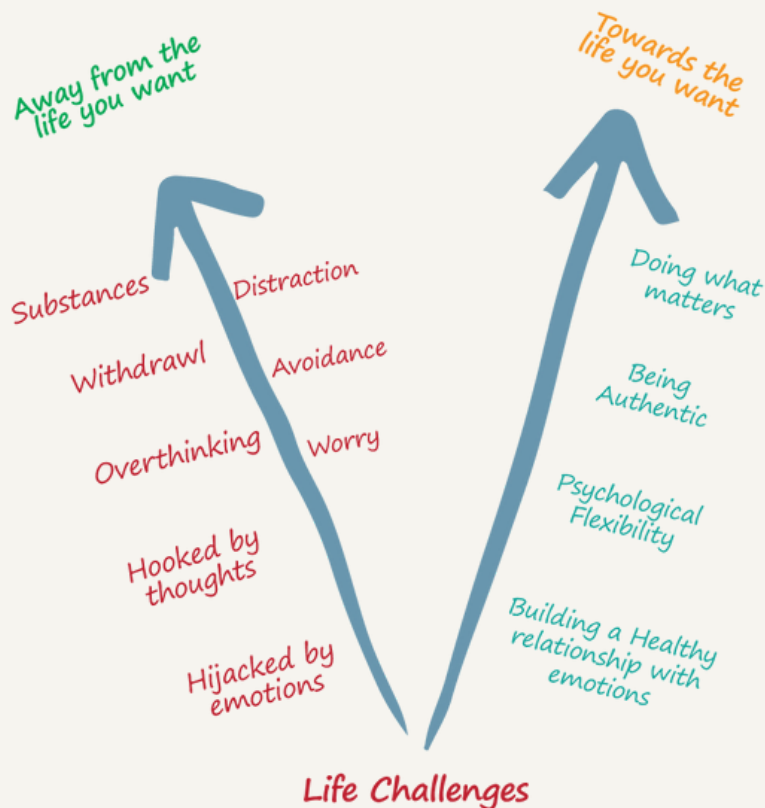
Away from the life you want

Towards the life you want

Substances

Distraction

Withdrawl

Avoidance

Overthinking

Worry

Hooked by thoughts

Hijacked by emotions

Doing what matters

Being Authentic

Psychological Flexibility

Building a Healthy relationship with emotions

Life Challenges